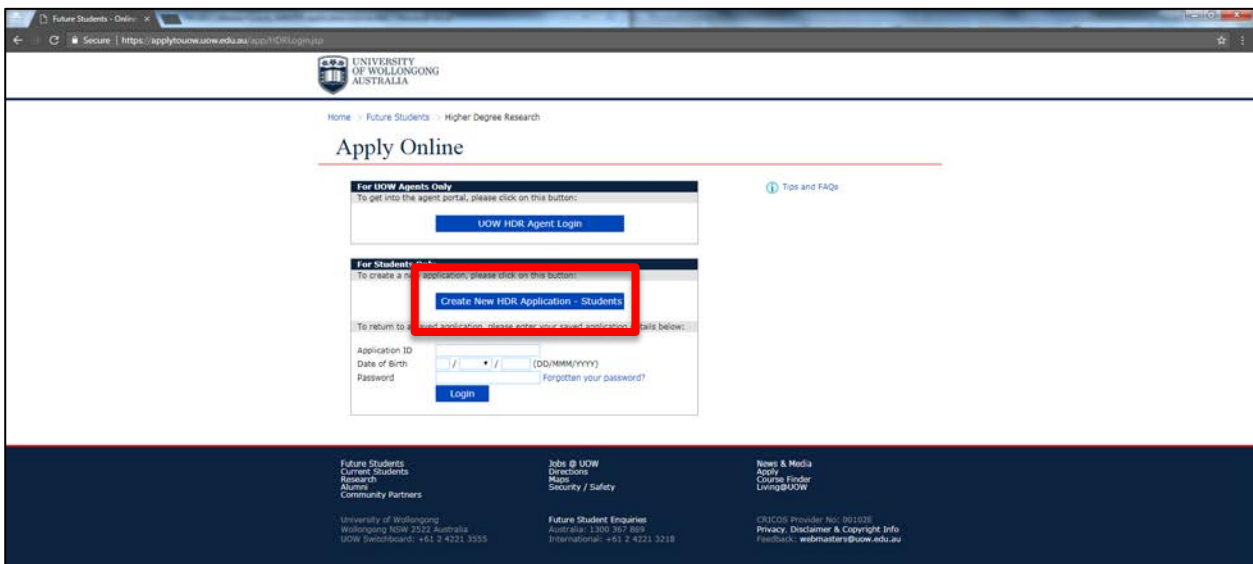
Future Students - Online ×

Secure | https://applytouow.uow.edu.au/app/HDRLogin.jsp

UNIVERSITY OF WOLLONGONG AUSTRALIA

Home > Future Students > Higher Degree Research

Apply Online

For UOW Agents Only
To get into the agent portal, please click on this button:

UOW HDR Agent Login

Tips and FAQs

For Students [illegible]
To create a n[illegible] application, please click on this button:

Create New HDR Application - Students

To return to a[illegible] saved application, please enter your saved application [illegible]tails below:

Application ID
Date of Birth / / (DD/MMM/YYYY)
Password Forgotten your password?

Login

Future Students
Current Students
Research
Alumni
Community Partners

Jobs @ UOW
Directions
Maps
Security / Safety

News & Media
Apply
Course Finder
Living@UOW

University of Wollongong
Wollongong NSW 2522 Australia
UOW Switchboard: +61 2 4221 3555

Future Student Enquiries
Australia: 1300 367 869
International: +61 2 4221 3218

CRICOS Provider No: 00102E
Privacy, Disclaimer & Copyright Info
Feedback: webmasters@uow.edu.au